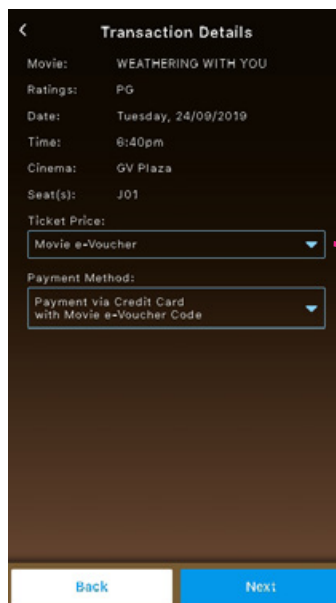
<

Transaction Details

Movie: WEATHERING WITH YOU

Ratings: PG

Date: Tuesday, 24/09/2019

Time: 6:40pm

Cinema: GV Plaza

Seat(s): J01

Ticket Price:

Movie e-Voucher

Payment Method:

Payment via Credit Card with Movie e-Voucher Code

Back

Next